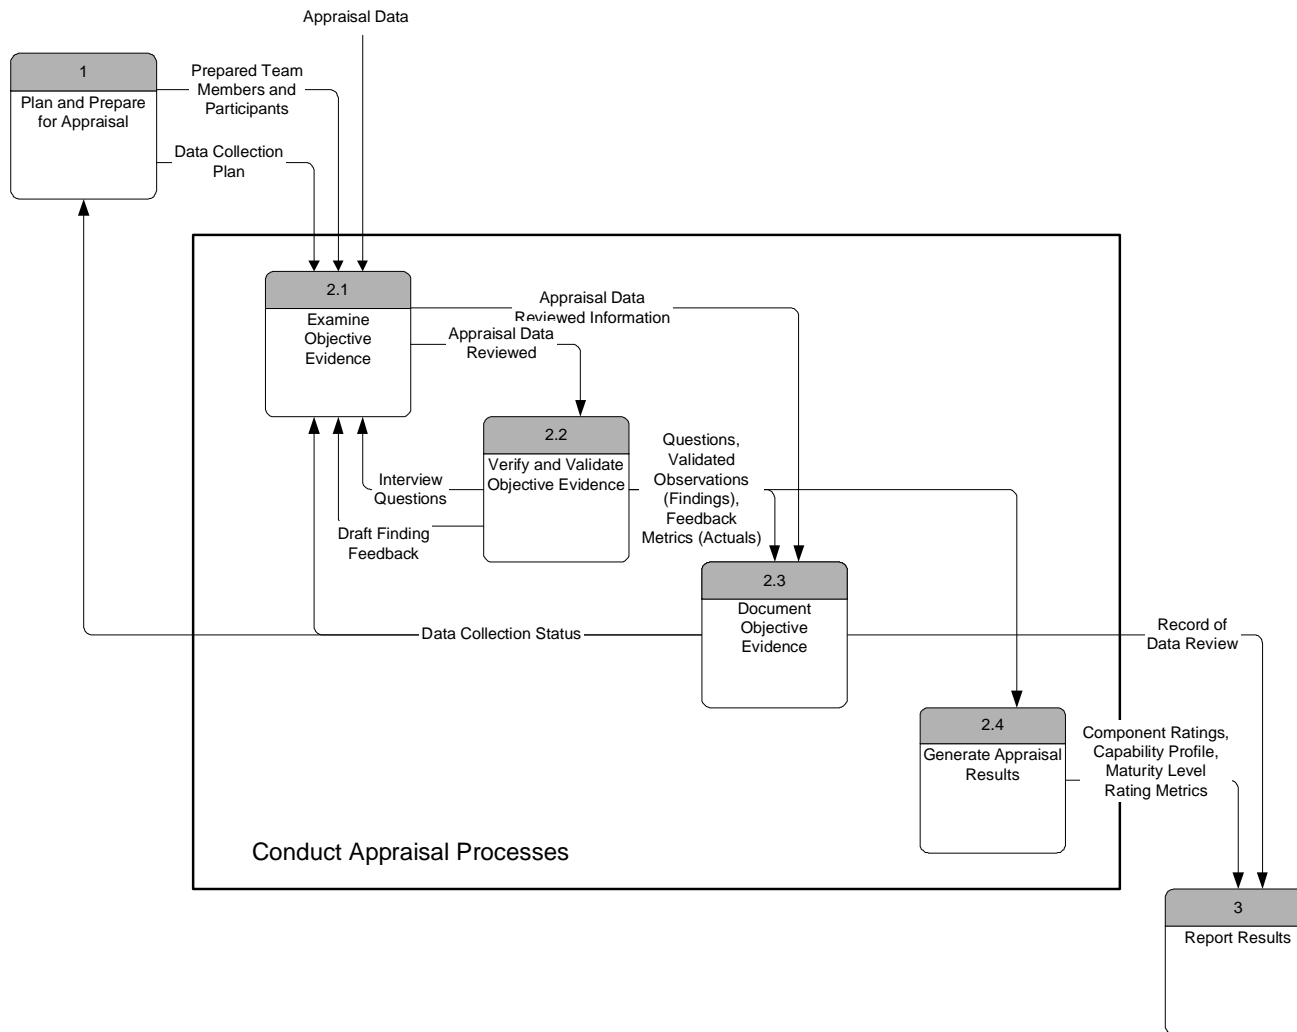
Appraisal Data

1
Plan and Prepare for Appraisal

Prepared Team Members and Participants

Data Collection Plan

2.1
Examine Objective Evidence

Appraisal Data Reviewed Information

Appraisal Data Reviewed

2.2
Verify and Validate Objective Evidence

Questions, Validated Observations (Findings), Feedback Metrics (Actuals)

Interview Questions

Draft Finding Feedback

2.3
Document Objective Evidence

Data Collection Status

Record of Data Review

2.4
Generate Appraisal Results

Component Ratings, Capability Profile, Maturity Level Rating Metrics

Conduct Appraisal Processes

3
Report Results